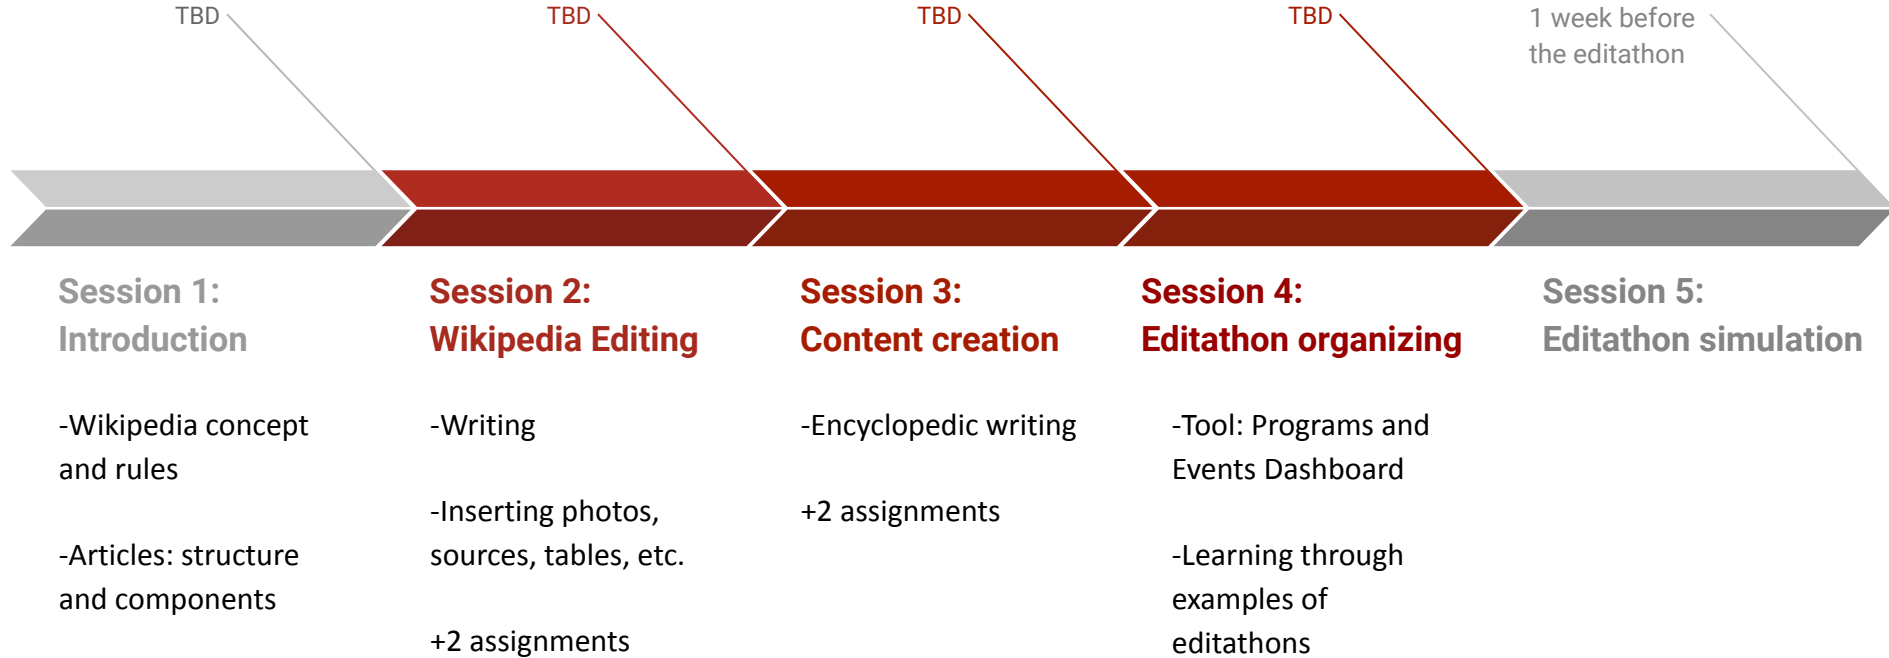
TBD

TBD

TBD

TBD

1 week before the editathon

Session 1: Introduction

-Wikipedia concept and rules

-Articles: structure and components

Session 2: Wikipedia Editing

-Writing

-Inserting photos, sources, tables, etc.

+2 assignments

Session 3: Content creation

-Encyclopedic writing

+2 assignments

Session 4: Editathon organizing

-Tool: Programs and Events Dashboard

-Learning through examples of editathons

Session 5: Editathon simulation